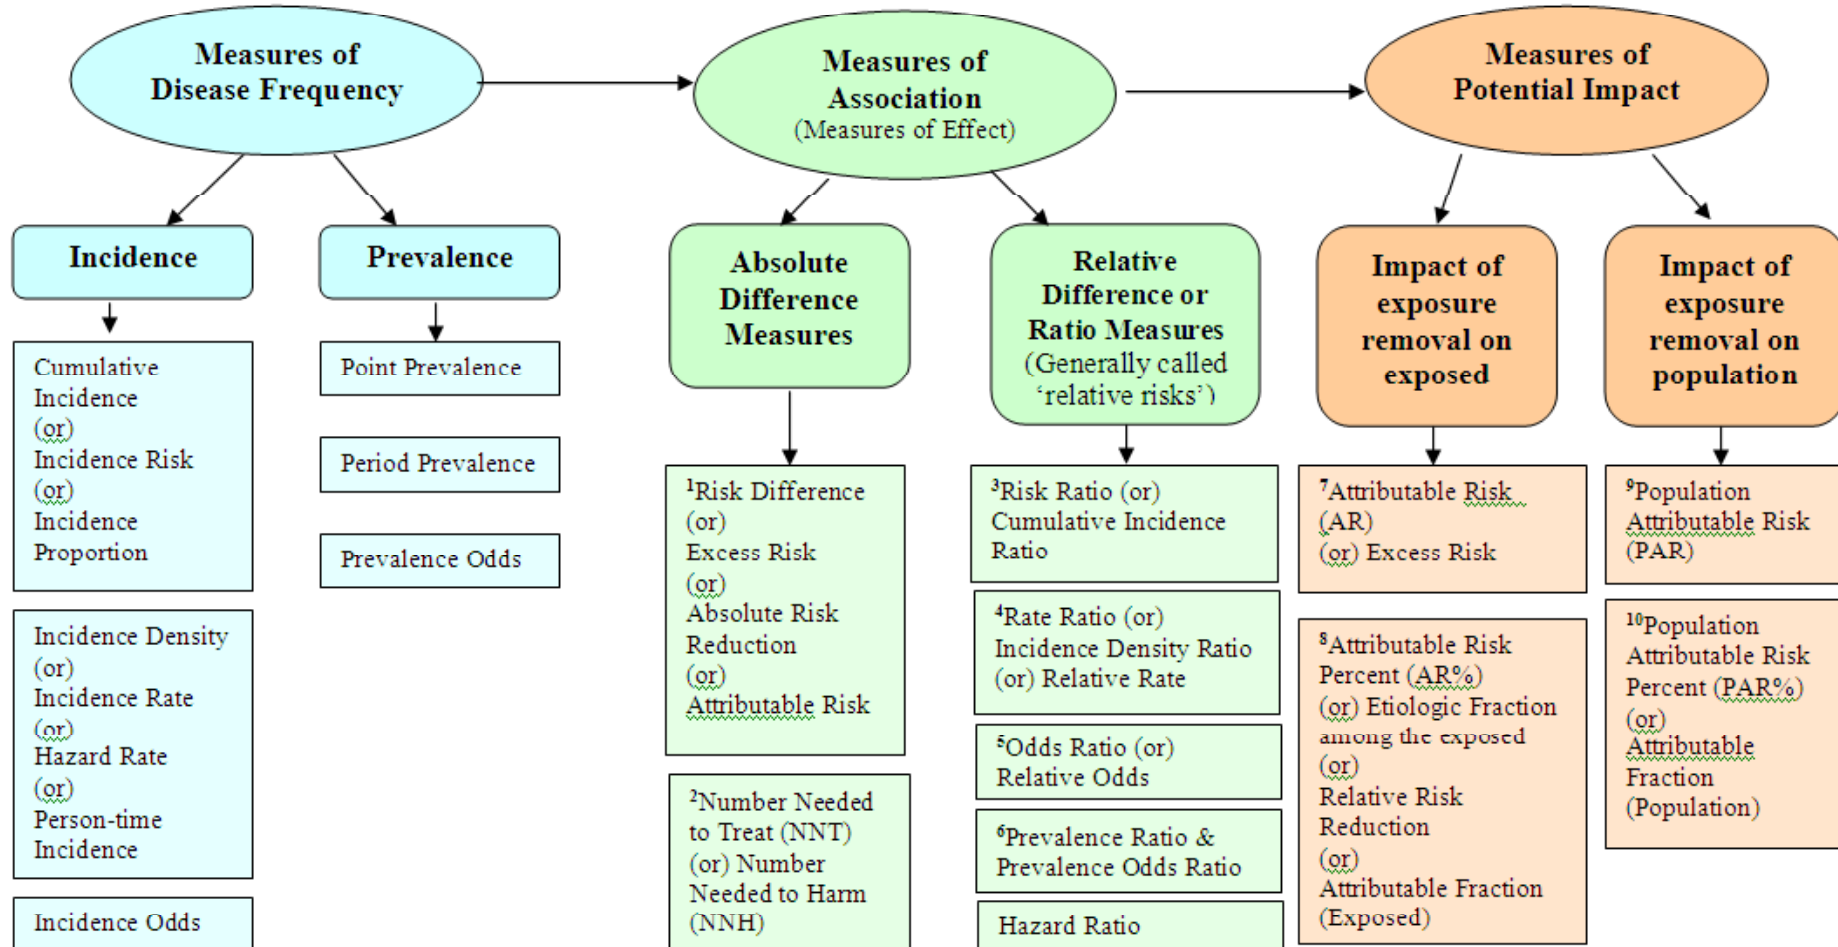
Measures of Disease Frequency

Measures of Association (Measures of Effect)

Measures of Potential Impact

Incidence

Prevalence

Absolute Difference Measures

Relative Difference or Ratio Measures (Generally called 'relative risks')

Impact of exposure removal on exposed

Impact of exposure removal on population

Cumulative Incidence (or) Incidence Risk (or) Incidence Proportion

Incidence Density (or) Incidence Rate (or) Hazard Rate (or) Person-time Incidence

Incidence Odds

Point Prevalence

Period Prevalence

Prevalence Odds

$^1$Risk Difference (or) Excess Risk (or) Absolute Risk Reduction (or) Attributable Risk

$^2$Number Needed to Treat (NNT) (or) Number Needed to Harm (NNH)

$^3$Risk Ratio (or) Cumulative Incidence Ratio

$^4$Rate Ratio (or) Incidence Density Ratio (or) Relative Rate

$^5$Odds Ratio (or) Relative Odds

$^6$Prevalence Ratio & Prevalence Odds Ratio

Hazard Ratio

$^7$Attributable Risk (AR) (or) Excess Risk

$^8$Attributable Risk Percent (AR%) (or) Etiologic Fraction among the exposed (or) Relative Risk Reduction (or) Attributable Fraction (Exposed)

$^9$Population Attributable Risk (PAR)

$^{10}$Population Attributable Risk Percent (PAR%) (or) Attributable Fraction (Population)